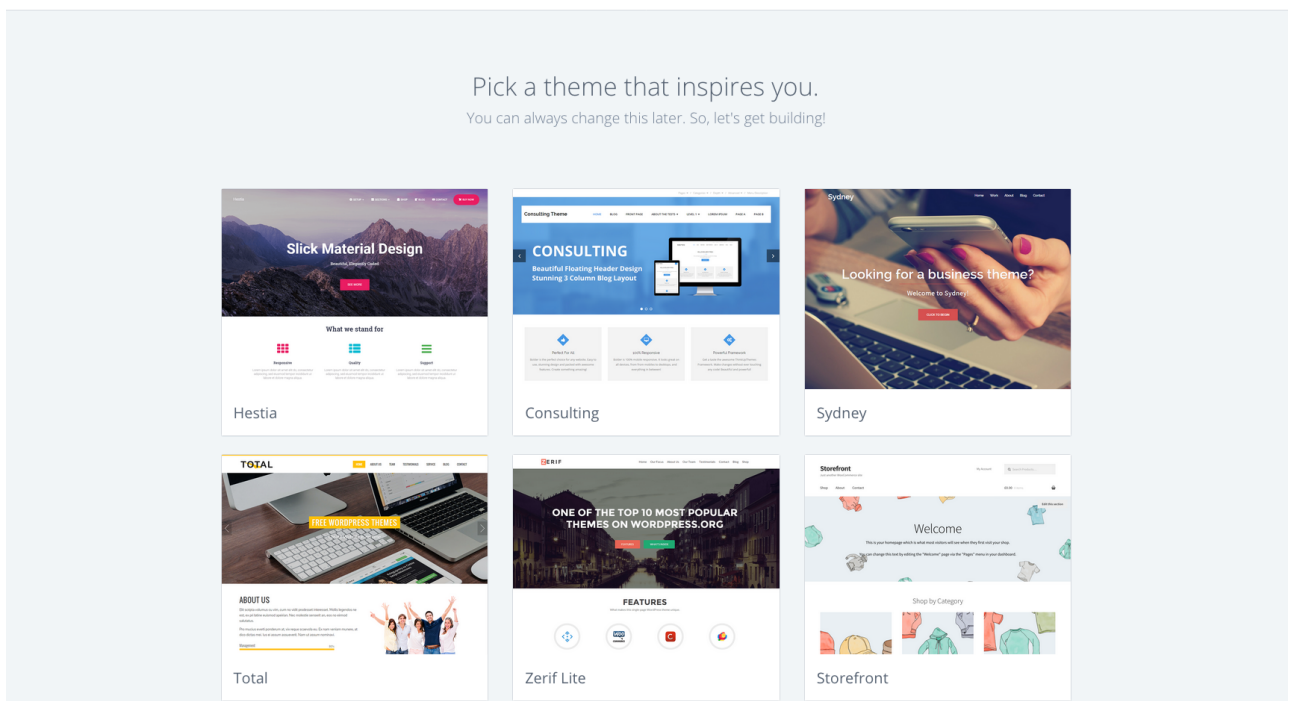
Pick a theme that inspires you.
You can always change this later. So, let's get building!

Slick Material Design

What we stand for

Responsive

Quality

Support

Hestia

Consulting Theme

CONSULTING

Beautiful Floating Header Design
Stunning 3 Column Blog Layout

Perfect For Us

100% Responsive

Powerful Framework

Consulting

Sydney

Looking for a business theme?

Welcome to Sydney

Sydney

TOTAL

FREE WORDPRESS THEMES

ABOUT US

Total

ZERIF

ONE OF THE TOP 10 MOST POPULAR THEMES ON WORDPRESS.ORG

FEATURES

Zerif Lite

Storefront

Welcome

Shop by Category

Storefront